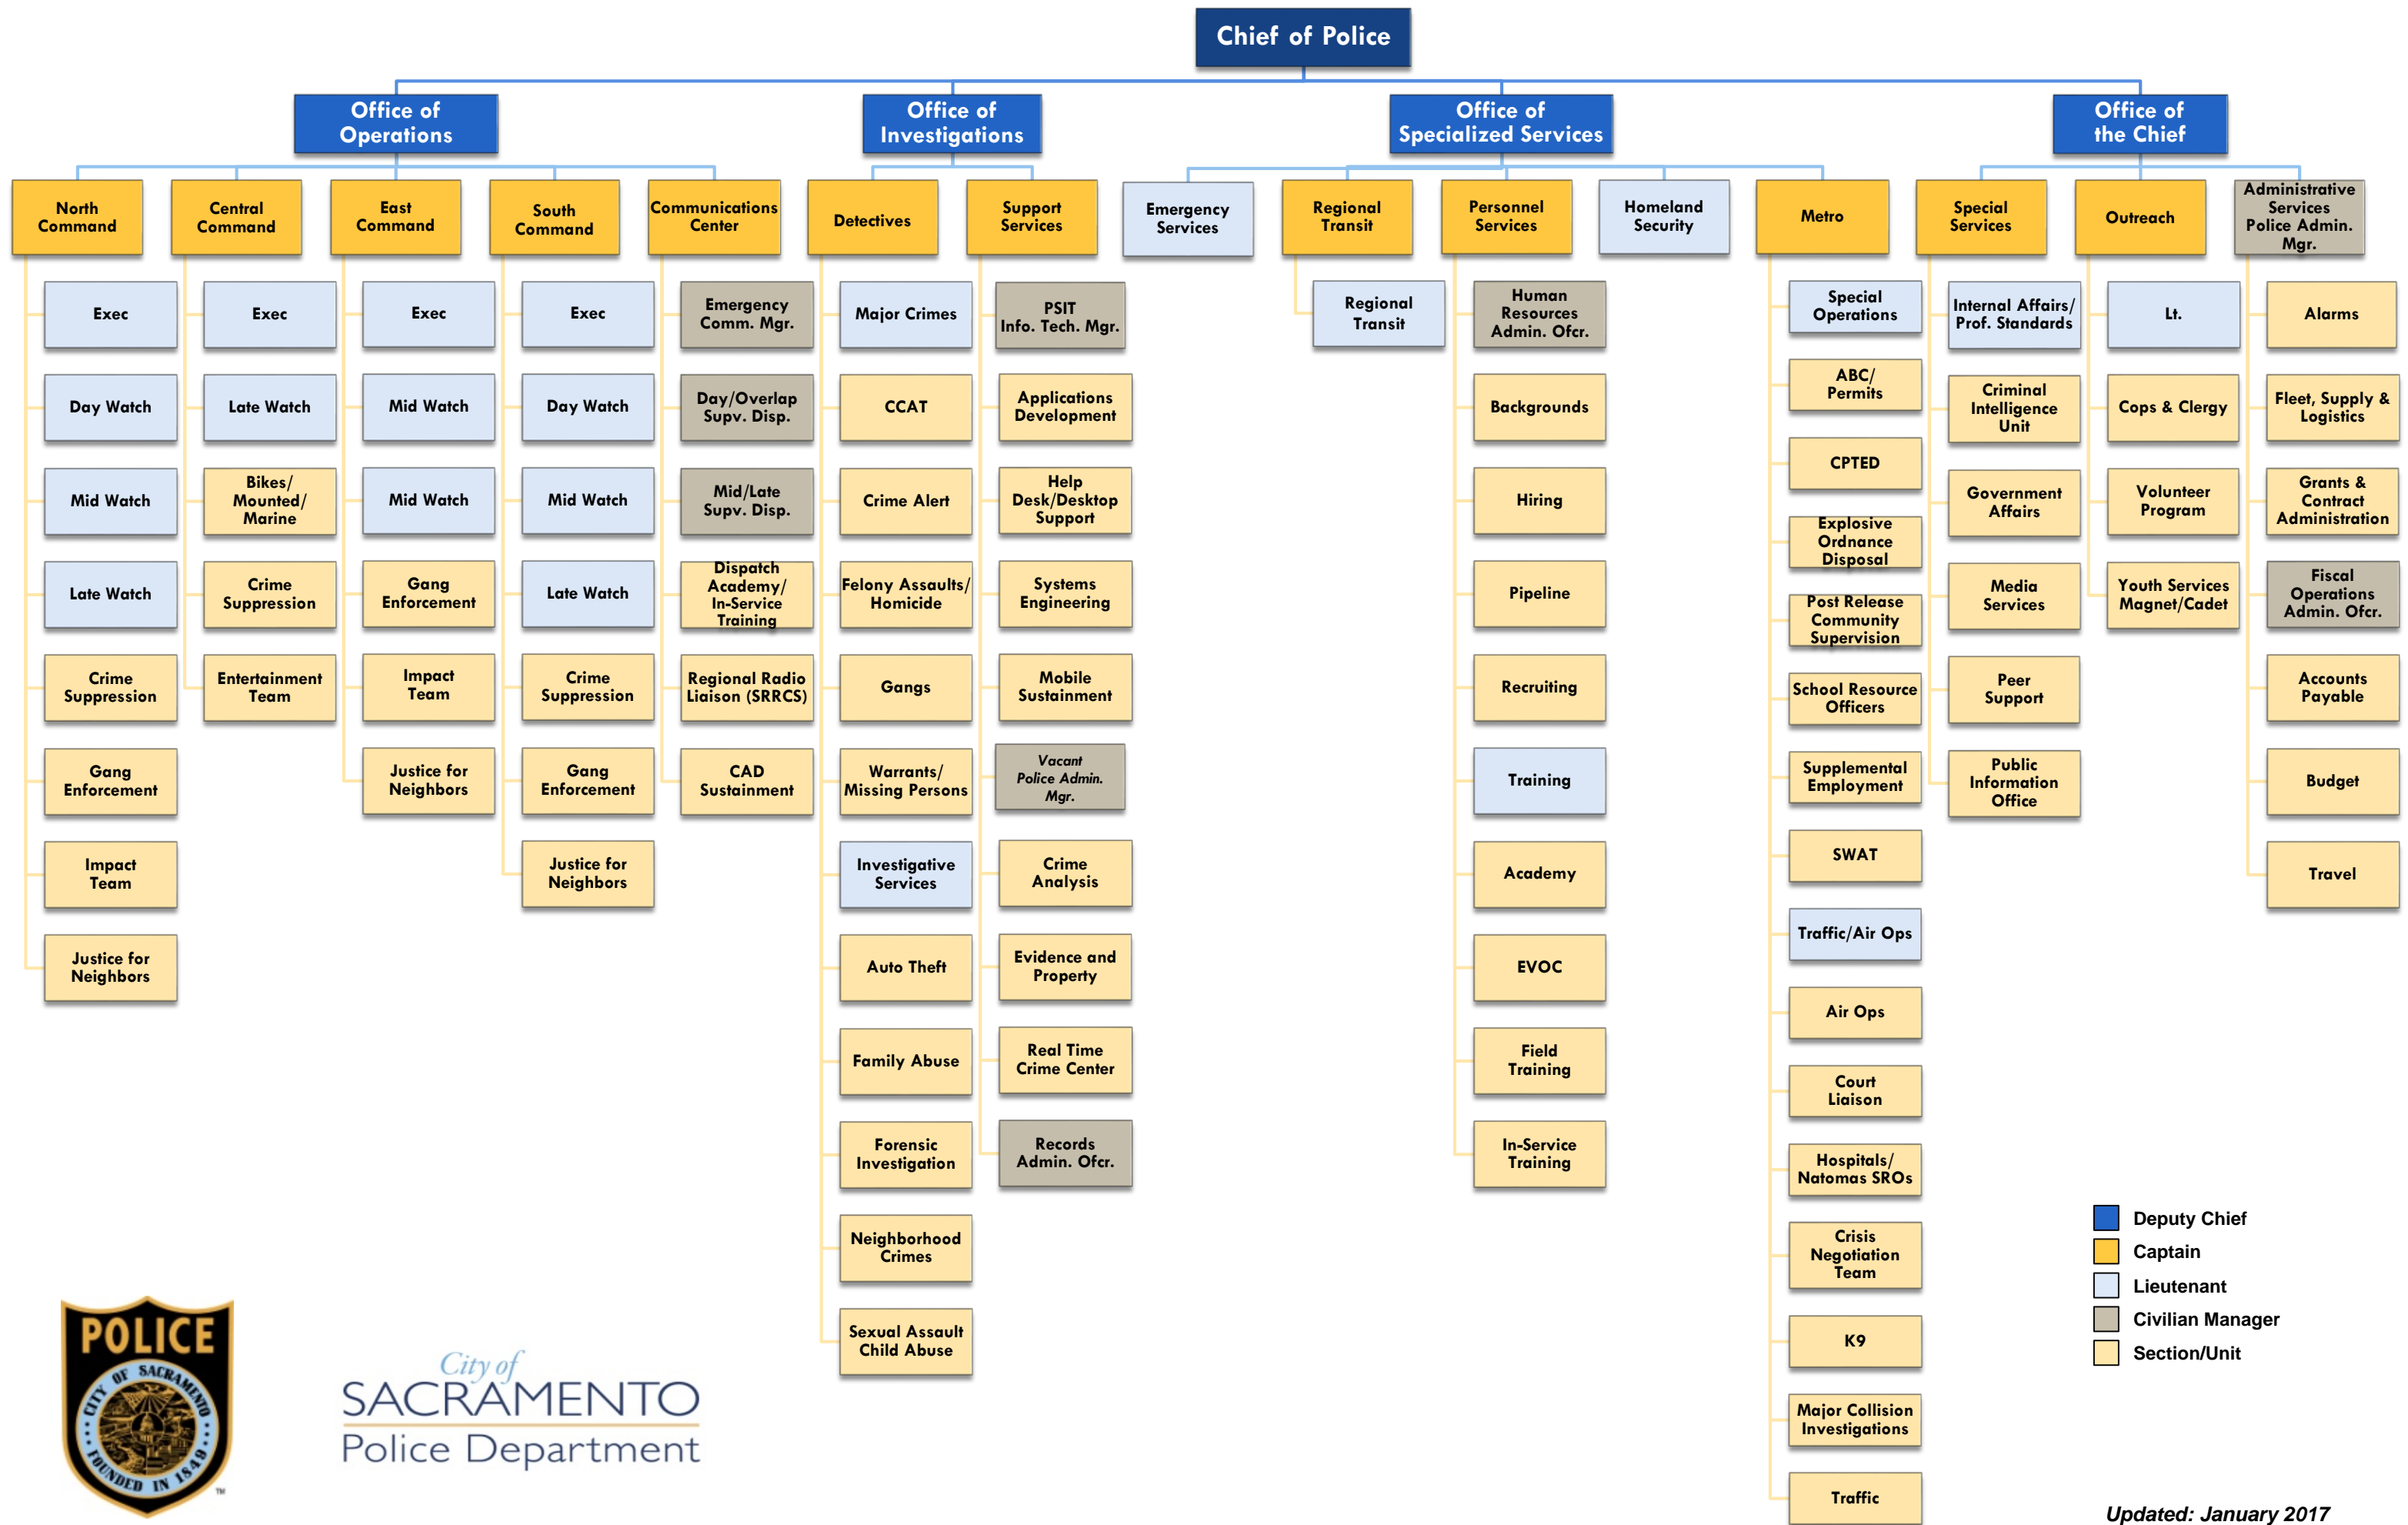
Chief of Police

Office of Operations

Office of Investigations

Office of Specialized Services

Office of the Chief

North Command

Exec

Day Watch

Mid Watch

Late Watch

Crime Suppression

Gang Enforcement

Impact Team

Justice for Neighbors

Central Command

Exec

Late Watch

Bikes/ Mounted/ Marine

Crime Suppression

Entertainment Team

East Command

Exec

Mid Watch

Mid Watch

Gang Enforcement

Impact Team

Justice for Neighbors

South Command

Exec

Day Watch

Mid Watch

Late Watch

Crime Suppression

Gang Enforcement

Justice for Neighbors

Communications Center

Emergency Comm. Mgr.

Day/Overlap Supv. Disp.

Mid/Late Supv. Disp.

Dispatch Academy/ In-Service Training

Regional Radio Liaison (SRRCS)

CAD Sustainment

Detectives

Major Crimes

CCAT

Crime Alert

Felony Assaults/ Homicide

Gangs

Warrants/ Missing Persons

Investigative Services

Auto Theft

Family Abuse

Forensic Investigation

Neighborhood Crimes

Sexual Assault Child Abuse

Support Services

PSIT Info. Tech. Mgr.

Applications Development

Help Desk/Desktop Support

Systems Engineering

Mobile Sustainment

Vacant Police Admin. Mgr.

Crime Analysis

Evidence and Property

Real Time Crime Center

Records Admin. Ofcr.

Emergency Services

Regional Transit

Regional Transit

Personnel Services

Human Resources Admin. Ofcr.

Backgrounds

Hiring

Pipeline

Recruiting

Training

Academy

EVOC

Field Training

In-Service Training

Homeland Security

Metro

Special Operations

ABC/ Permits

CPTED

Explosive Ordnance Disposal

Post Release Community Supervision

School Resource Officers

Supplemental Employment

SWAT

Traffic/Air Ops

Air Ops

Court Liaison

Hospitals/ Natomas SROs

Crisis Negotiation Team

K9

Major Collision Investigations

Traffic

Special Services

Internal Affairs/ Prof. Standards

Criminal Intelligence Unit

Government Affairs

Media Services

Peer Support

Public Information Office

Outreach

Lt.

Cops & Clergy

Volunteer Program

Youth Services Magnet/Cadet

Administrative Services Police Admin. Mgr.

Alarms

Fleet, Supply & Logistics

Grants & Contract Administration

Fiscal Operations Admin. Ofcr.

Accounts Payable

Budget

Travel

Deputy Chief
Captain
Lieutenant
Civilian Manager
Section/Unit

POLICE
CITY OF SACRAMENTO FOUNDED IN 1849

City of SACRAMENTO Police Department

Updated: January 2017